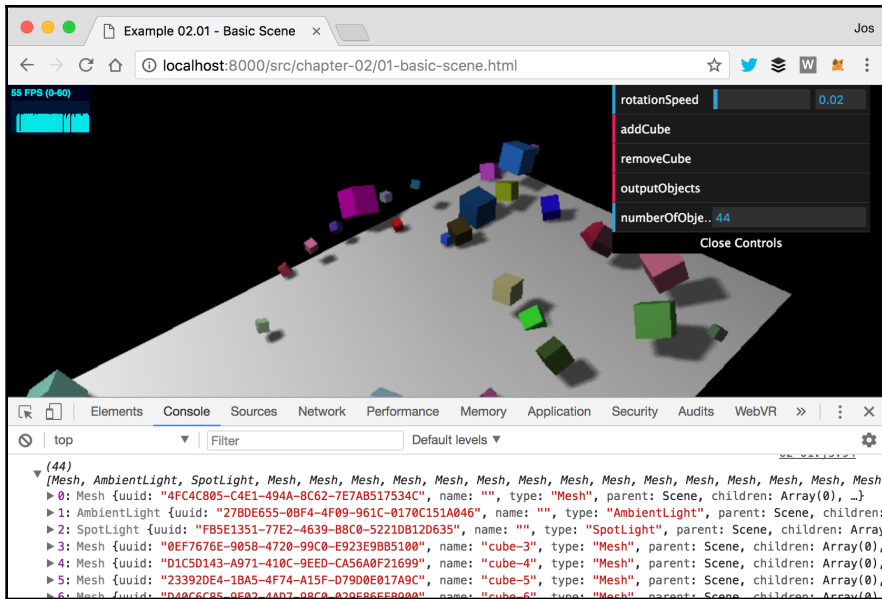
Example 02.01 - Basic Scene ×

Jos

localhost:8000/src/chapter-02/01-basic-scene.html

55 FPS (0-60)

rotationSpeed 0.02
addCube
removeCube
outputObjects
numberOfObje.. 44
Close Controls

Elements Console Sources Network Performance Memory Application Security Audits WebVR »

top Filter Default levels

(44)
[Mesh, AmbientLight, SpotLight, Mesh, Mesh, Mesh, Mesh, Mesh, Mesh, Mesh, Mesh, Mesh, Mesh, Mesh, Mesh, Mesh,
▶0: Mesh {uuid: "4FC4C805-C4E1-494A-8C62-7E7AB517534C", name: "", type: "Mesh", parent: Scene, children: Array(0), …}
▶1: AmbientLight {uuid: "27BDE655-0BF4-4F09-961C-0170C151A046", name: "", type: "AmbientLight", parent: Scene, children:
▶2: SpotLight {uuid: "FB5E1351-77E2-4639-B8C0-5221DB12D635", name: "", type: "SpotLight", parent: Scene, children: Array
▶3: Mesh {uuid: "0EF7676E-9058-4720-99C0-E923E9BB5100", name: "cube-3", type: "Mesh", parent: Scene, children: Array(0),
▶4: Mesh {uuid: "D1C5D143-A971-410C-9EED-CA56A0F21699", name: "cube-4", type: "Mesh", parent: Scene, children: Array(0),
▶5: Mesh {uuid: "23392DE4-1BA5-4F74-A15F-D79D0E017A9C", name: "cube-5", type: "Mesh", parent: Scene, children: Array(0),
▶6: Mesh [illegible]